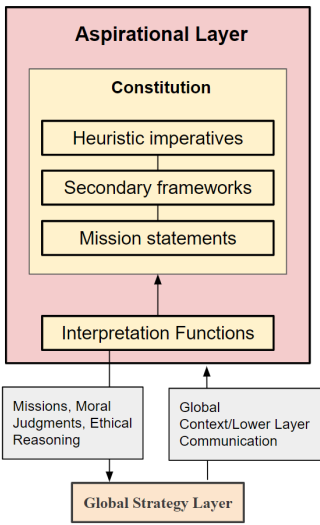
Aspirational Layer

Constitution

Heuristic imperatives

Secondary frameworks

Mission statements

Interpretation Functions

Missions, Moral Judgments, Ethical Reasoning

Global Context/Lower Layer Communication

Global Strategy Layer